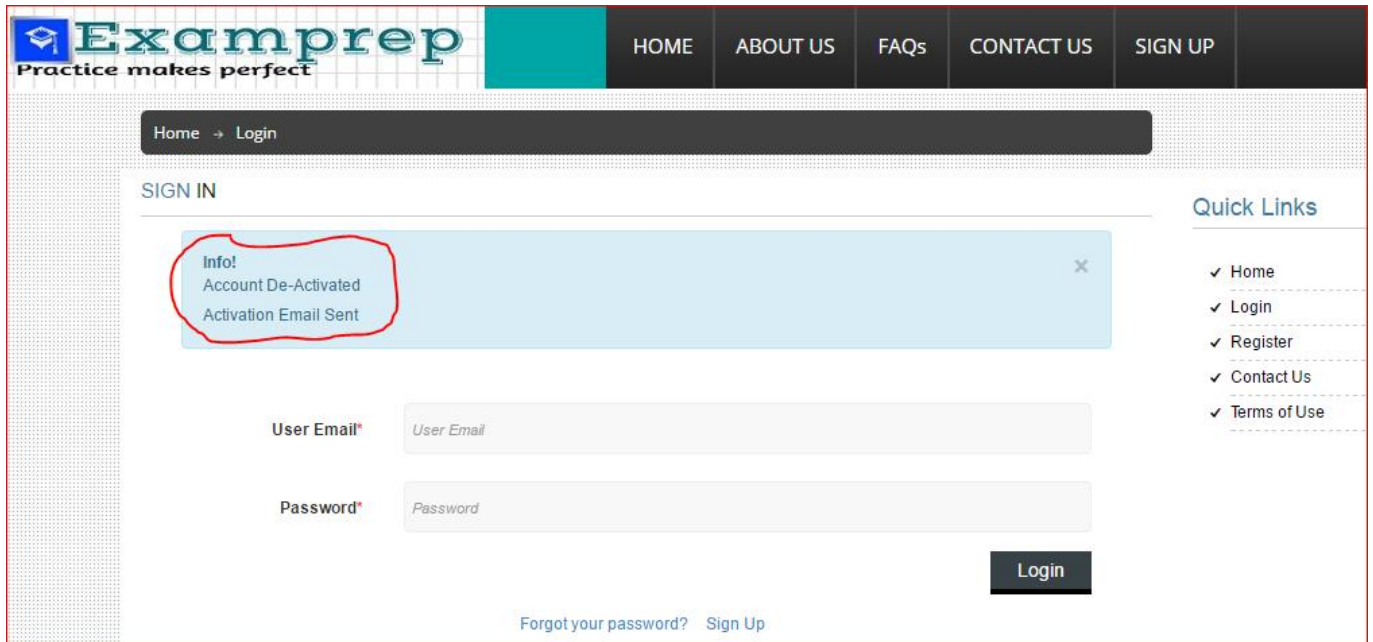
Examprep
Practice makes perfect

HOME ABOUT US FAQs CONTACT US SIGN UP

Home → Login

SIGN IN

Info!
Account De-Activated
Activation Email Sent

×

User Email* User Email

Password* Password

Login

Forgot your password? Sign Up

Quick Links

✓ Home
✓ Login
✓ Register
✓ Contact Us
✓ Terms of Use